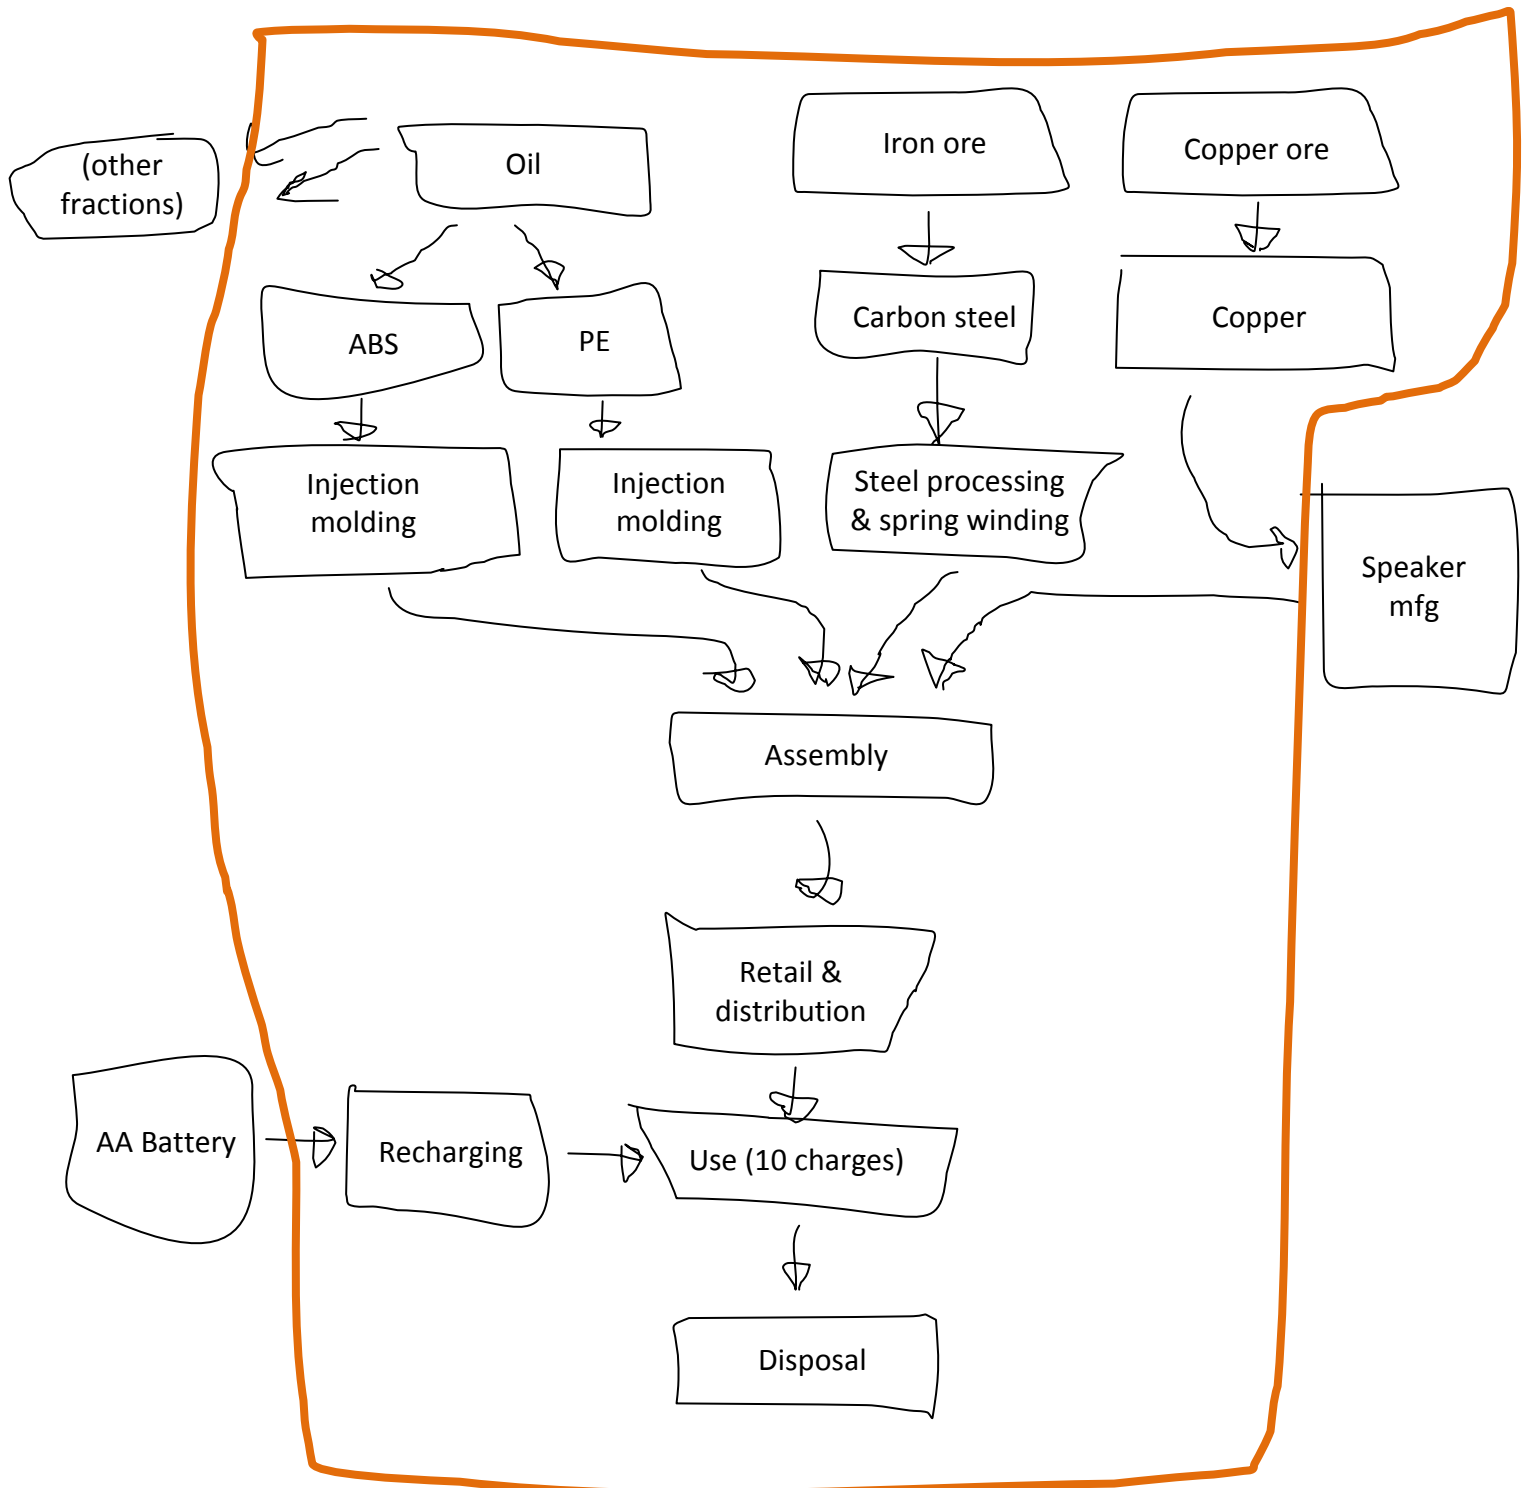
(other fractions)

Oil

Iron ore

Copper ore

ABS

PE

Carbon steel

Copper

Injection molding

Injection molding

Steel processing & spring winding

Speaker mfg

Assembly

Retail & distribution

AA Battery

Recharging

Use (10 charges)

Disposal